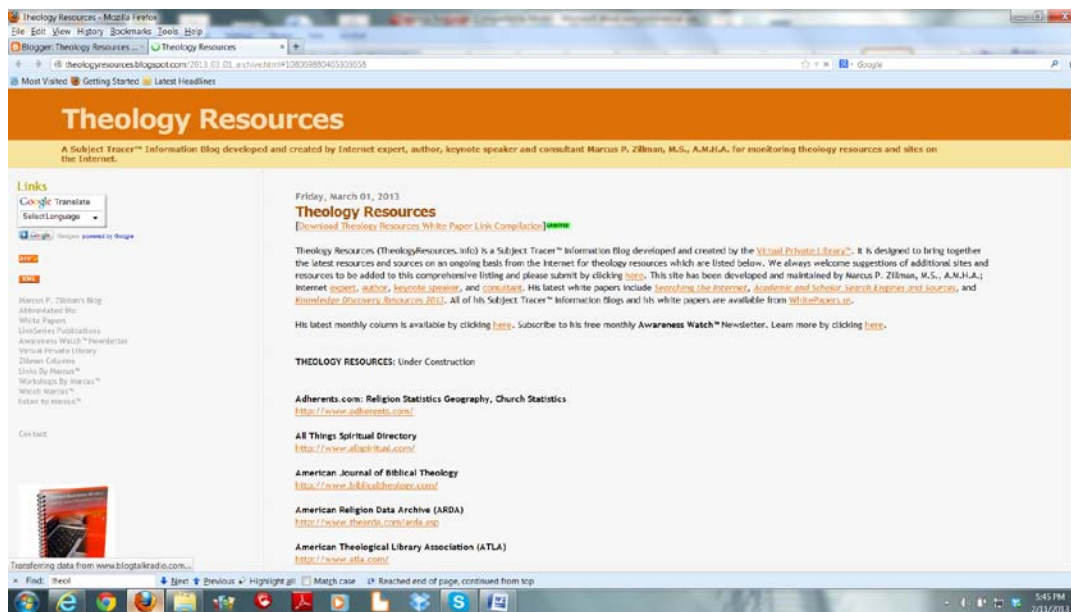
Theology Resources - Mozilla Firefox
File Edit View History Bookmarks Tools Help
Blogger: Theology Resources ... | Theology Resources | +
theologyresources.blogspot.com/2013_03_01_archive.html#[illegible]
Google
Most Visited Getting Started Latest Headlines

Theology Resources

A Subject Tracer™ Information Blog developed and created by Internet expert, author, keynote speaker and consultant Marcus P. Zillman, M.S., A.M.H.A. for monitoring theology resources and sites on the Internet.

Links
Google Translate
Select Language
Gadgets powered by Google
RSS
XML

Marcus P. Zillman's Blog
Abbreviated Bio
White Papers
LiveSeries Publications
Awareness Watch™ Newsletter
Virtual Private Library
Zillman Column
Links By Marcus™
Workshops By Marcus™
Watch Marcus™
listen to marcus™

Contact

Friday, March 01, 2013
Theology Resources
[Download Theology Resources White Paper Link Compilation] UPDATED

Theology Resources (TheologyResources.info) is a Subject Tracer™ Information Blog developed and created by the Virtual Private Library™. It is designed to bring together the latest resources and sources on an ongoing basis from the Internet for theology resources which are listed below. We always welcome suggestions of additional sites and resources to be added to this comprehensive listing and please submit by clicking here. This site has been developed and maintained by Marcus P. Zillman, M.S., A.M.H.A.; Internet expert, author, keynote speaker, and consultant. His latest white papers include Searching the Internet, Academic and Scholar Search Engines and Sources, and Knowledge Discovery Resources 2013. All of his Subject Tracer™ Information Blogs and his white papers are available from WhitePapers.us.

His latest monthly column is available by clicking here. Subscribe to his free monthly Awareness Watch™ Newsletter. Learn more by clicking here.

THEOLOGY RESOURCES: Under Construction

Adherents.com: Religion Statistics Geography, Church Statistics
http://www.adherents.com/

All Things Spiritual Directory
http://www.allspiritual.com/

American Journal of Biblical Theology
http://www.biblicaltheology.com/

American Religion Data Archive (ARDA)
http://www.thearda.com/arda.asp

American Theological Library Association (ATLA)
http://www.atla.com/

Transferring data from www.blogtalkradio.com...
Find: theol | Next | Previous | Highlight all | Match case | Reached end of page, continued from top

5:45 PM
2/11/2013